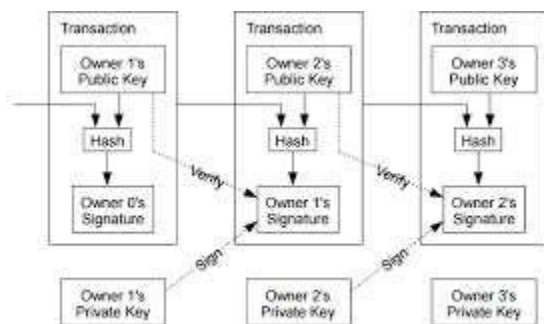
Transaction

Owner 1's Public Key

Hash

Owner 0's Signature

Transaction

Owner 2's Public Key

Hash

Owner 1's Signature

Transaction

Owner 3's Public Key

Hash

Owner 2's Signature

Verify

Verify

Sign

Sign

Owner 1's Private Key

Owner 2's Private Key

Owner 3's Private Key